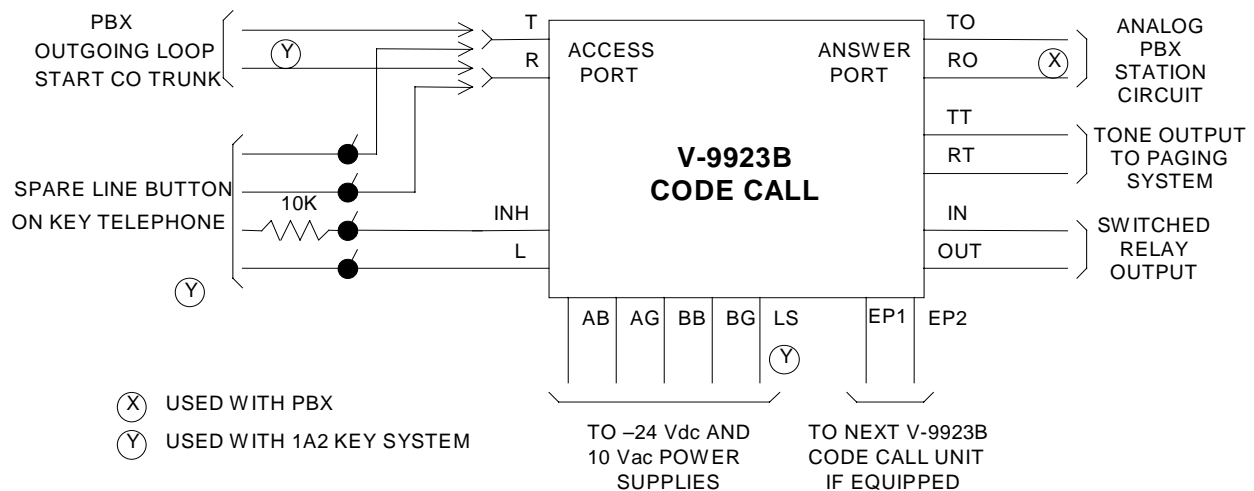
PBX
OUTGOING LOOP
START CO TRUNK

Y

T
R

ACCESS
PORT

ANSWER
PORT

TO
RO

X

ANALOG
PBX
STATION
CIRCUIT

TT
RT

TONE OUTPUT
TO PAGING
SYSTEM

V-9923B
CODE CALL

SPARE LINE BUTTON
ON KEY TELEPHONE

10K

INH
L

IN
OUT

SWITCHED
RELAY
OUTPUT

Y

AB AG BB BG LS

Y

EP1 EP2

X USED WITH PBX
Y USED WITH 1A2 KEY SYSTEM

TO –24 Vdc AND
10 Vac POWER
SUPPLIES

TO NEXT V-9923B
CODE CALL UNIT
IF EQUIPPED